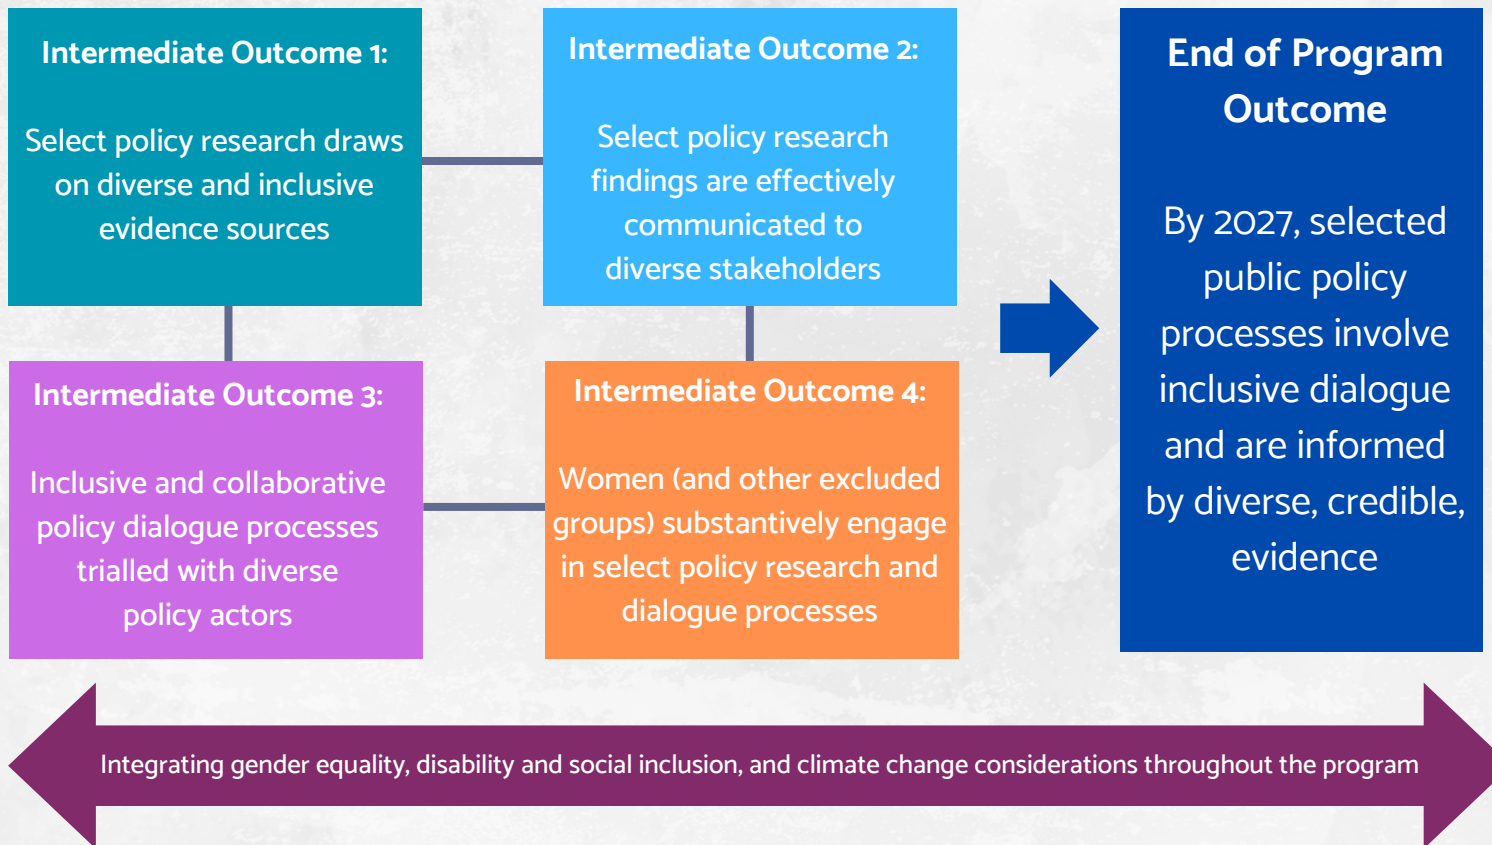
Intermediate Outcome 1:

Select policy research draws on diverse and inclusive evidence sources

Intermediate Outcome 2:

Select policy research findings are effectively communicated to diverse stakeholders

Intermediate Outcome 3:

Inclusive and collaborative policy dialogue processes trialled with diverse policy actors

Intermediate Outcome 4:

Women (and other excluded groups) substantively engage in select policy research and dialogue processes

End of Program Outcome

By 2027, selected public policy processes involve inclusive dialogue and are informed by diverse, credible, evidence

Integrating gender equality, disability and social inclusion, and climate change considerations throughout the program